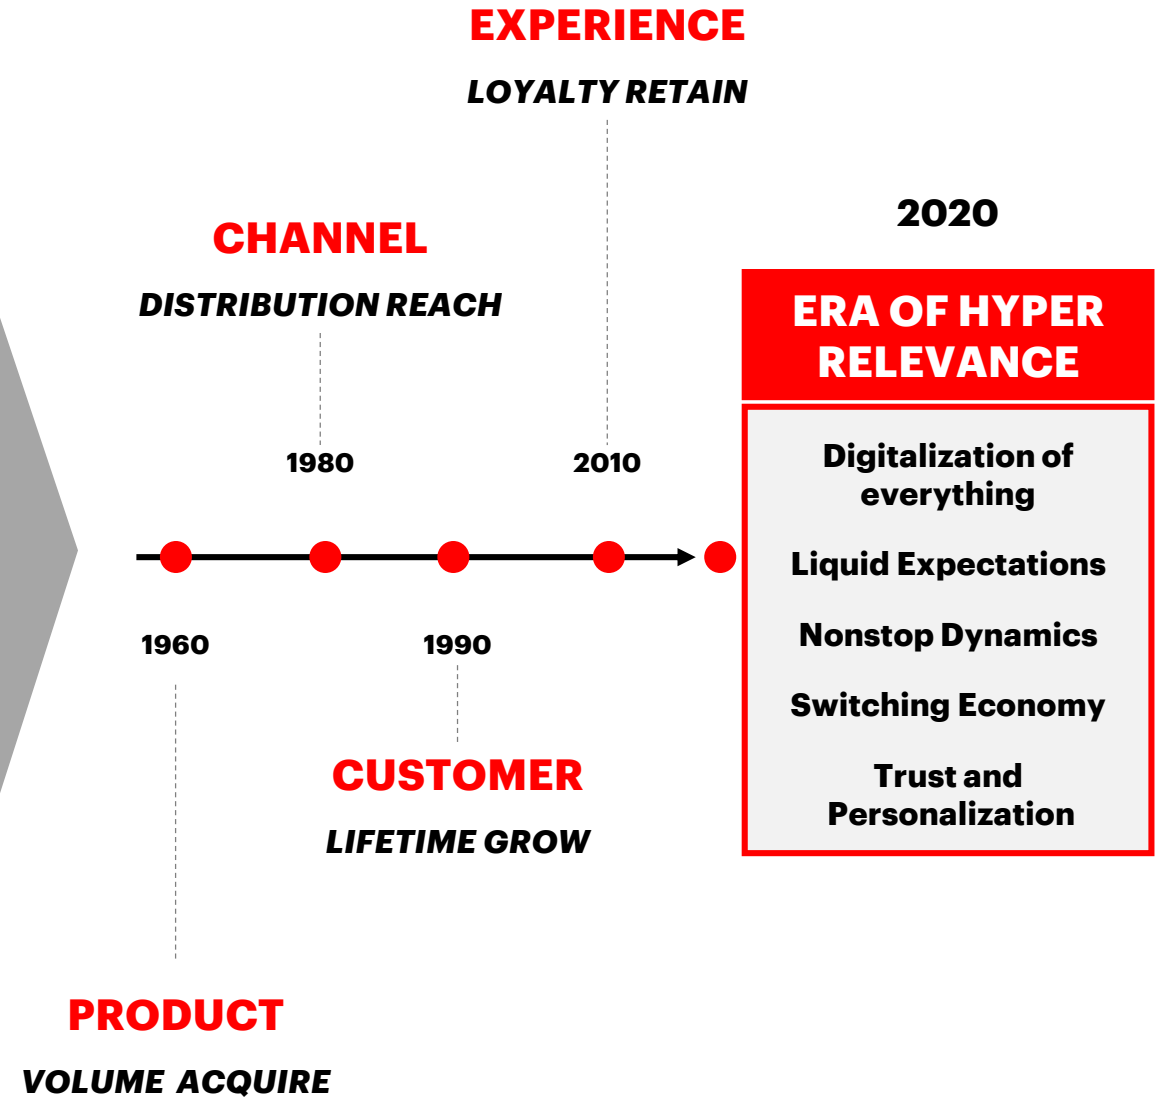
EXPERIENCE

LOYALTY RETAIN

CHANNEL

DISTRIBUTION REACH

2020

ERA OF HYPER RELEVANCE

1980

2010

Digitalization of everything

Liquid Expectations

Nonstop Dynamics

Switching Economy

Trust and Personalization

1960

1990

CUSTOMER

LIFETIME GROW

PRODUCT

VOLUME ACQUIRE